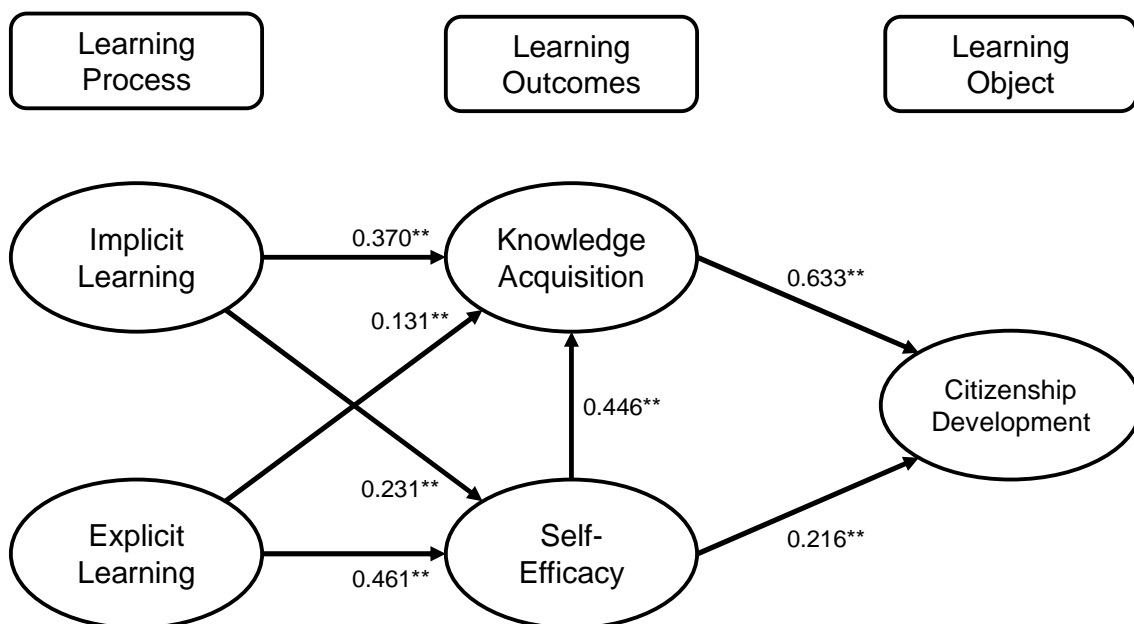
Learning Process

Learning Outcomes

Learning Object

Implicit Learning

0.370**

Knowledge Acquisition

0.633**

0.131**

Citizenship Development

0.446**

0.231**

Explicit Learning

Self-Efficacy

0.216**

0.461**